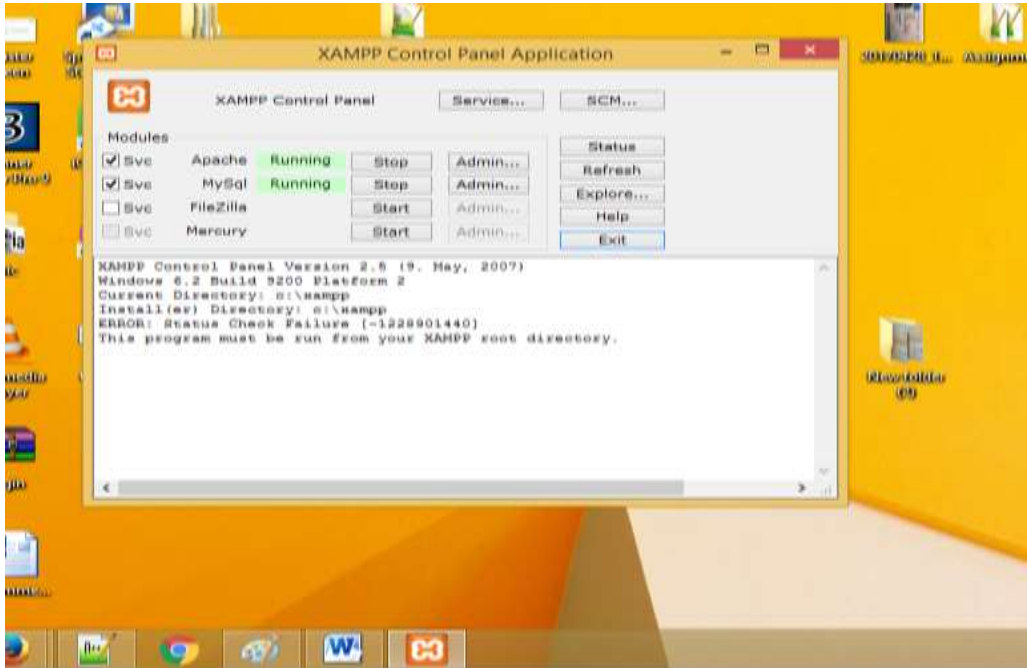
XAMPP Control Panel Application

XAMPP Control Panel

Service...

SCM...

Modules

Svc Apache Running Stop Admin...

Svc MySql Running Stop Admin...

Svc FileZilla Start Admin...

Svc Mercury Start Admin...

Status

Refresh

Explore...

Help

Exit

XAMPP Control Panel Version 2.5 (9. May, 2007)
Windows 6.2 Build 9200 Platform 2
Current Directory: c:\xampp
Install(er) Directory: c:\xampp
ERROR: Status Check Failure [-1228901440]
This program must be run from your XAMPP root directory.

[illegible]

New folder (3)